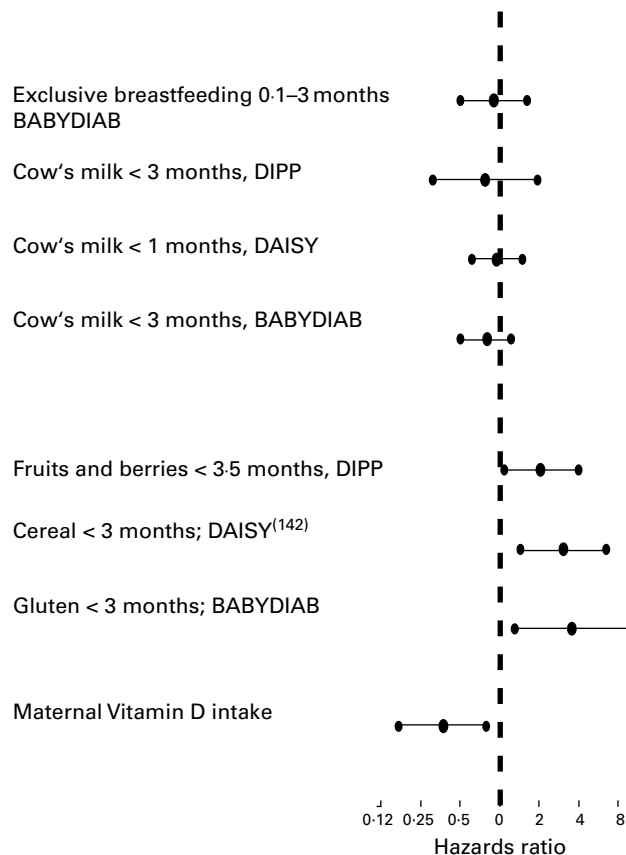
Exclusive breastfeeding 0·1–3 months BABYDIAB

Cow's milk < 3 months, DIPP

Cow's milk < 1 months, DAISY

Cow's milk < 3 months, BABYDIAB

Fruits and berries < 3·5 months, DIPP

Cereal < 3 months; DAISY$^{(142)}$

Gluten < 3 months; BABYDIAB

Maternal Vitamin D intake

0·12 0·25 0·5 0 2 4 8

Hazards ratio